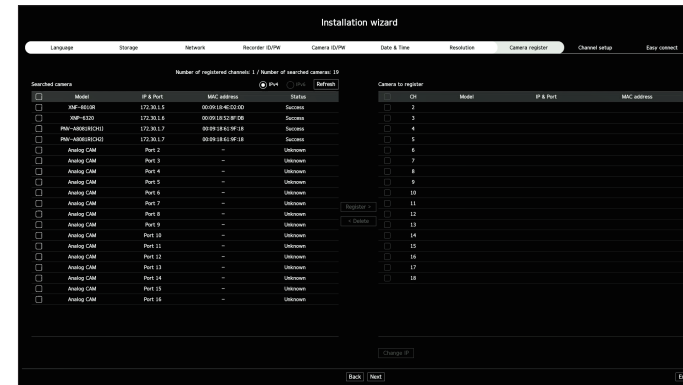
Installation wizard

Language | Storage | Network | Recorder ID/PW | Camera ID/PW | Date & Time | Resolution | Camera register | Channel setup | Easy connect

Number of registered channels: 1 / Number of searched cameras: 19

IPv4 IPv6 Refresh

Searched camera

| | Model | IP & Port | MAC address | Status |
|---|---|---|---|---|
| | XNF-8010R | 172.30.1.5 | 00:09:18:4E:D2:0D | Success |
| | XNP-6320 | 172.30.1.6 | 00:09:18:52:8F:DB | Success |
| | PNM-A9081R(CH1) | 172.30.1.7 | 00:09:18:61:9F:18 | Success |
| | PNM-A9081R(CH2) | 172.30.1.7 | 00:09:18:61:9F:18 | Success |
| | Analog CAM | Port 2 | – | Unknown |
| | Analog CAM | Port 3 | – | Unknown |
| | Analog CAM | Port 4 | – | Unknown |
| | Analog CAM | Port 5 | – | Unknown |
| | Analog CAM | Port 6 | – | Unknown |
| | Analog CAM | Port 7 | – | Unknown |
| | Analog CAM | Port 8 | – | Unknown |
| | Analog CAM | Port 9 | – | Unknown |
| | Analog CAM | Port 10 | – | Unknown |
| | Analog CAM | Port 11 | – | Unknown |
| | Analog CAM | Port 12 | – | Unknown |
| | Analog CAM | Port 13 | – | Unknown |
| | Analog CAM | Port 14 | – | Unknown |
| | Analog CAM | Port 15 | – | Unknown |
| | Analog CAM | Port 16 | – | Unknown |

Register > 
< Delete

Camera to register

| | CH | Model | IP & Port | MAC address |
|---|---|---|---|---|
| | 2 | | | |
| | 3 | | | |
| | 4 | | | |
| | 5 | | | |
| | 6 | | | |
| | 7 | | | |
| | 8 | | | |
| | 9 | | | |
| | 10 | | | |
| | 11 | | | |
| | 12 | | | |
| | 13 | | | |
| | 14 | | | |
| | 15 | | | |
| | 16 | | | |
| | 17 | | | |
| | 18 | | | |

Change IP

Back Next

E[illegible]